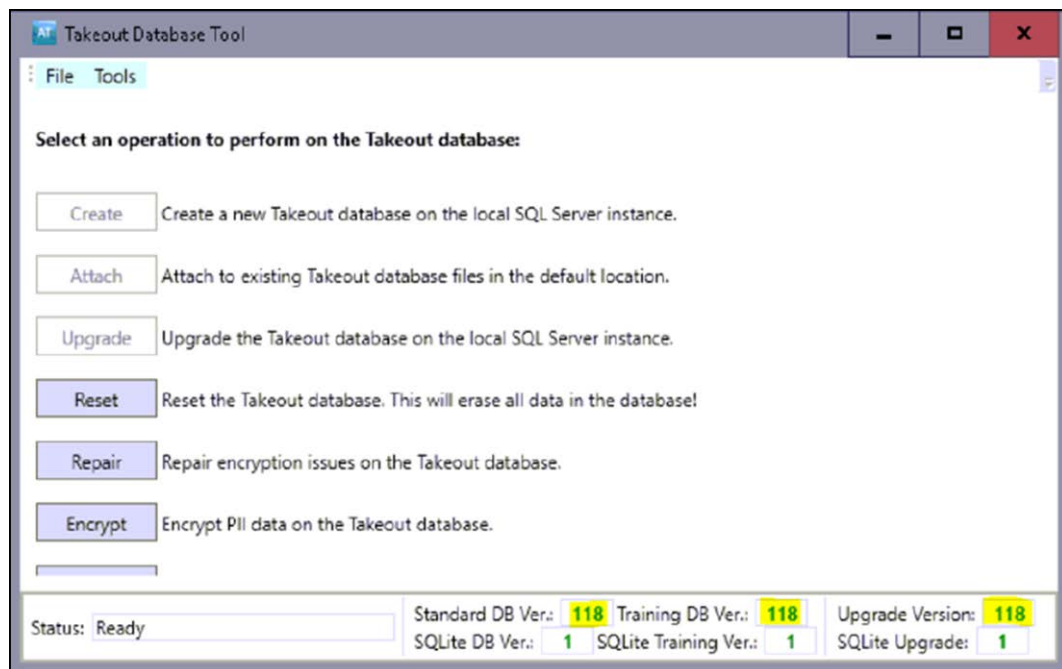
AT Takeout Database Tool

File Tools

Select an operation to perform on the Takeout database:

Create Create a new Takeout database on the local SQL Server instance.

Attach Attach to existing Takeout database files in the default location.

Upgrade Upgrade the Takeout database on the local SQL Server instance.

Reset Reset the Takeout database. This will erase all data in the database!

Repair Repair encryption issues on the Takeout database.

Encrypt Encrypt PII data on the Takeout database.

Status: Ready

Standard DB Ver.: 118 Training DB Ver.: 118 Upgrade Version: 118

SQLite DB Ver.: 1 SQLite Training Ver.: 1 SQLite Upgrade: 1